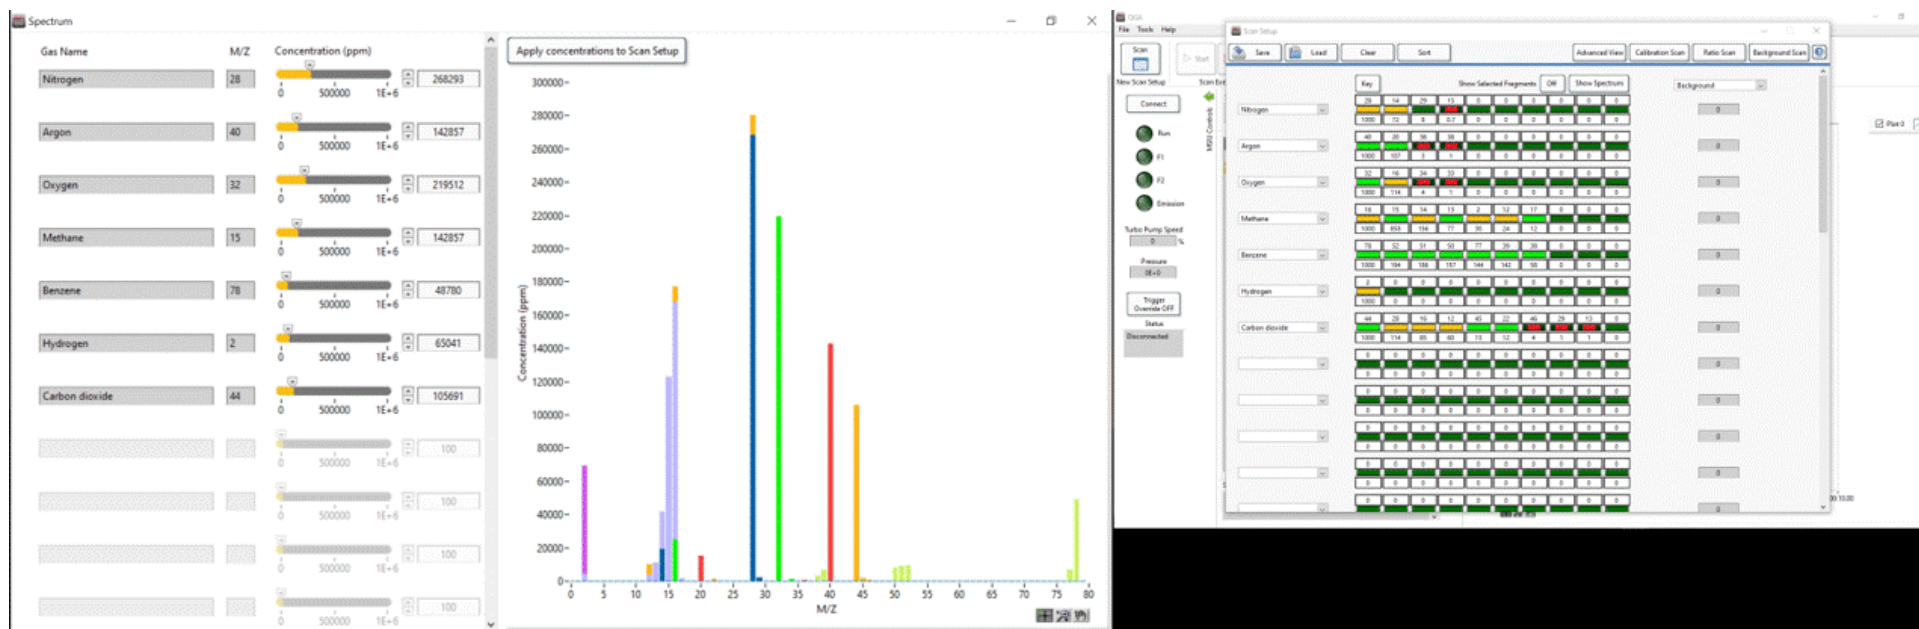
Spectrum

Gas Name M/Z Concentration (ppm)

Apply concentrations to Scan Setup

Nitrogen 28 0 500000 1E+6 268293
Argon 40 0 500000 1E+6 142857
Oxygen 32 0 500000 1E+6 219512
Methane 15 0 500000 1E+6 142857
Benzene 78 0 500000 1E+6 48780
Hydrogen 2 0 500000 1E+6 65041
Carbon dioxide 44 0 500000 1E+6 105691
0 500000 1E+6 100
0 500000 1E+6 100
0 500000 1E+6 100
0 500000 1E+6 100

300000
280000
260000
240000
220000
200000
180000
160000
140000
120000
100000
80000
60000
40000
20000
0

Concentration (ppm)

0 5 10 15 20 25 30 35 40 45 50 55 60 65 70 75 80
M/Z

QGA
File Tools Help
Scan
Start
New Scan Setup
Scan Editor
Connect
Run
F1
F2
Emission
Turbo Pump Speed
0 %
Pressure
0E+0
Trigger Override OFF
Status
Disconnected

Scan Setup
Save Load Clear Sort Advanced View Calibration Scan Ratio Scan Background Scan
Key Show Selected Fragments Off Show Spectrum
Background

Nitrogen
28 14 29 15 0 0 0 0 0 0 0
1000 72 8 0.7 0 0 0 0 0 0 0
Argon
40 20 36 38 0 0 0 0 0 0 0
1000 107 3 1 0 0 0 0 0 0 0
Oxygen
32 16 34 33 0 0 0 0 0 0 0
1000 114 4 1 0 0 0 0 0 0 0
Methane
16 15 14 13 2 12 17 0 0 0 0
1000 858 156 77 38 24 12 0 0 0 0
Benzene
78 52 51 50 77 39 38 0 0 0 0
1000 184 186 157 144 142 58 0 0 0 0
Hydrogen
2 0 0 0 0 0 0 0 0 0 0
1000 0 0 0 0 0 0 0 0 0 0
Carbon dioxide
44 28 16 12 45 22 46 29 13 0 0
1000 114 85 60 13 12 4 1 1 0 0

0 0 0 0 0 0 0 0 0 0
Plot 0